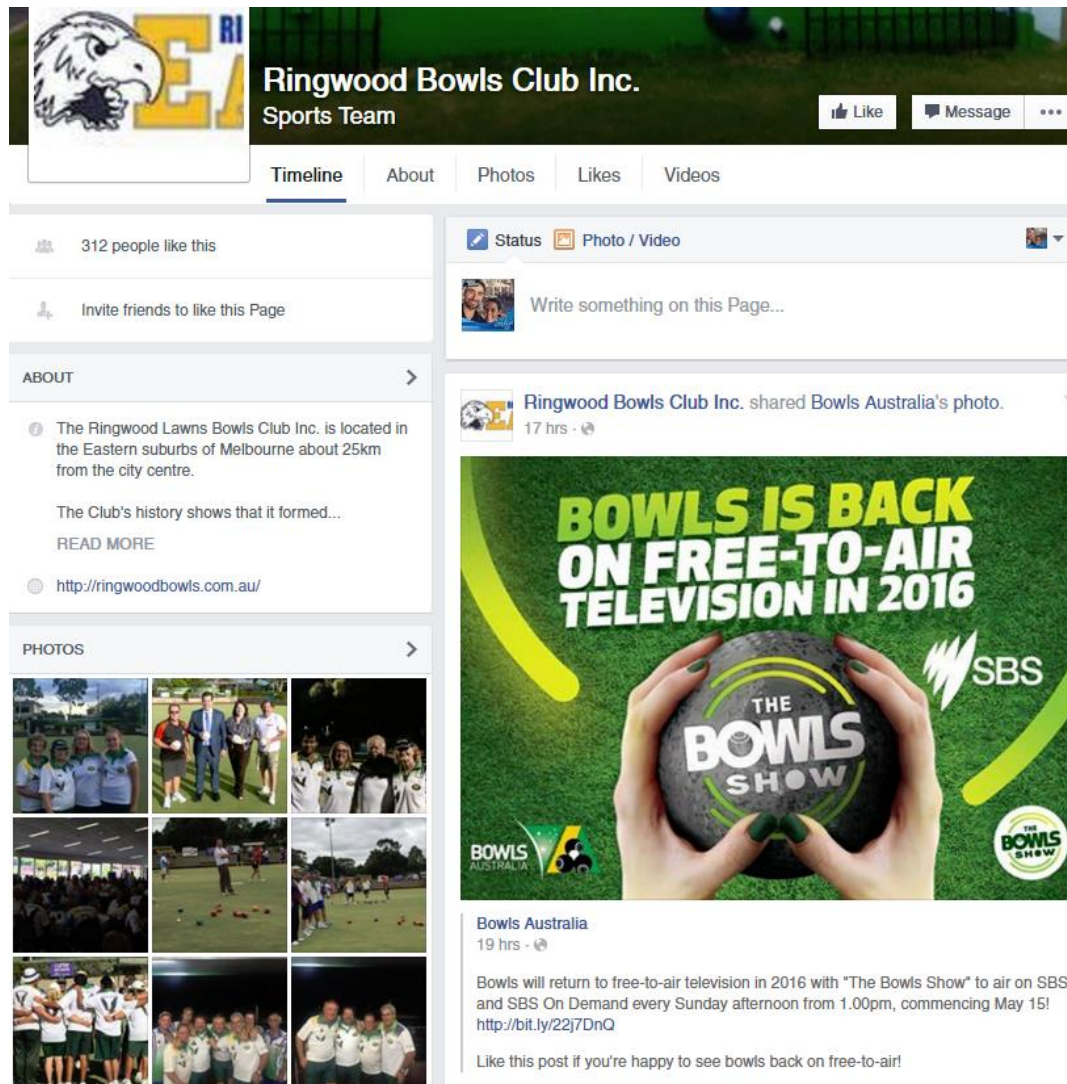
RI
E

Ringwood Bowls Club Inc.
Sports Team

Like
Message
•••

Timeline
About
Photos
Likes
Videos

312 people like this

Invite friends to like this Page

ABOUT

The Ringwood Lawns Bowls Club Inc. is located in the Eastern suburbs of Melbourne about 25km from the city centre.

The Club's history shows that it formed...

READ MORE

http://ringwoodbowls.com.au/

PHOTOS

Status
Photo / Video

Write something on this Page...

Ringwood Bowls Club Inc. shared Bowls Australia's photo.
17 hrs ·

BOWLS IS BACK ON FREE-TO-AIR TELEVISION IN 2016

SBS

THE BOWLS SHOW

BOWLS AUSTRALIA

THE BOWLS SHOW

Bowls Australia
19 hrs ·

Bowls will return to free-to-air television in 2016 with "The Bowls Show" to air on SBS and SBS On Demand every Sunday afternoon from 1.00pm, commencing May 15! http://bit.ly/22j7DnQ

Like this post if you're happy to see bowls back on free-to-air!